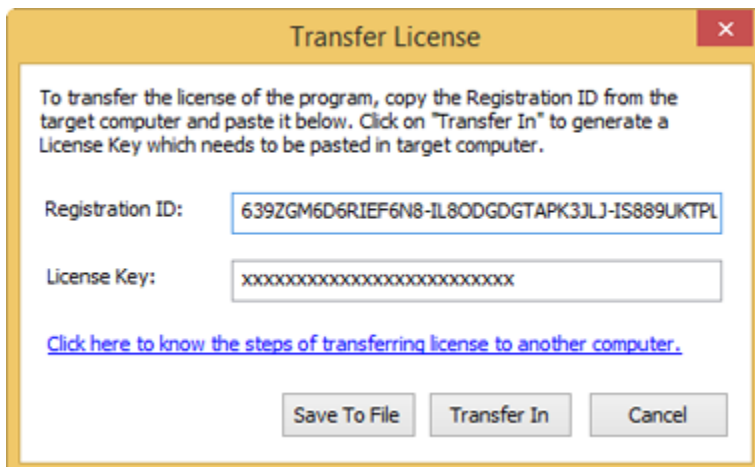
Transfer License

To transfer the license of the program, copy the Registration ID from the target computer and paste it below. Click on "Transfer In" to generate a License Key which needs to be pasted in target computer.

Registration ID: 639ZGM6D6RIEF6N8-IL8ODGDGTAPK3JLJ-IS889UKTPL

License Key: xxxxxxxxxxxxxxxxxxxxxxxxxx

Click here to know the steps of transferring license to another computer.

Save To File
Transfer In
Cancel